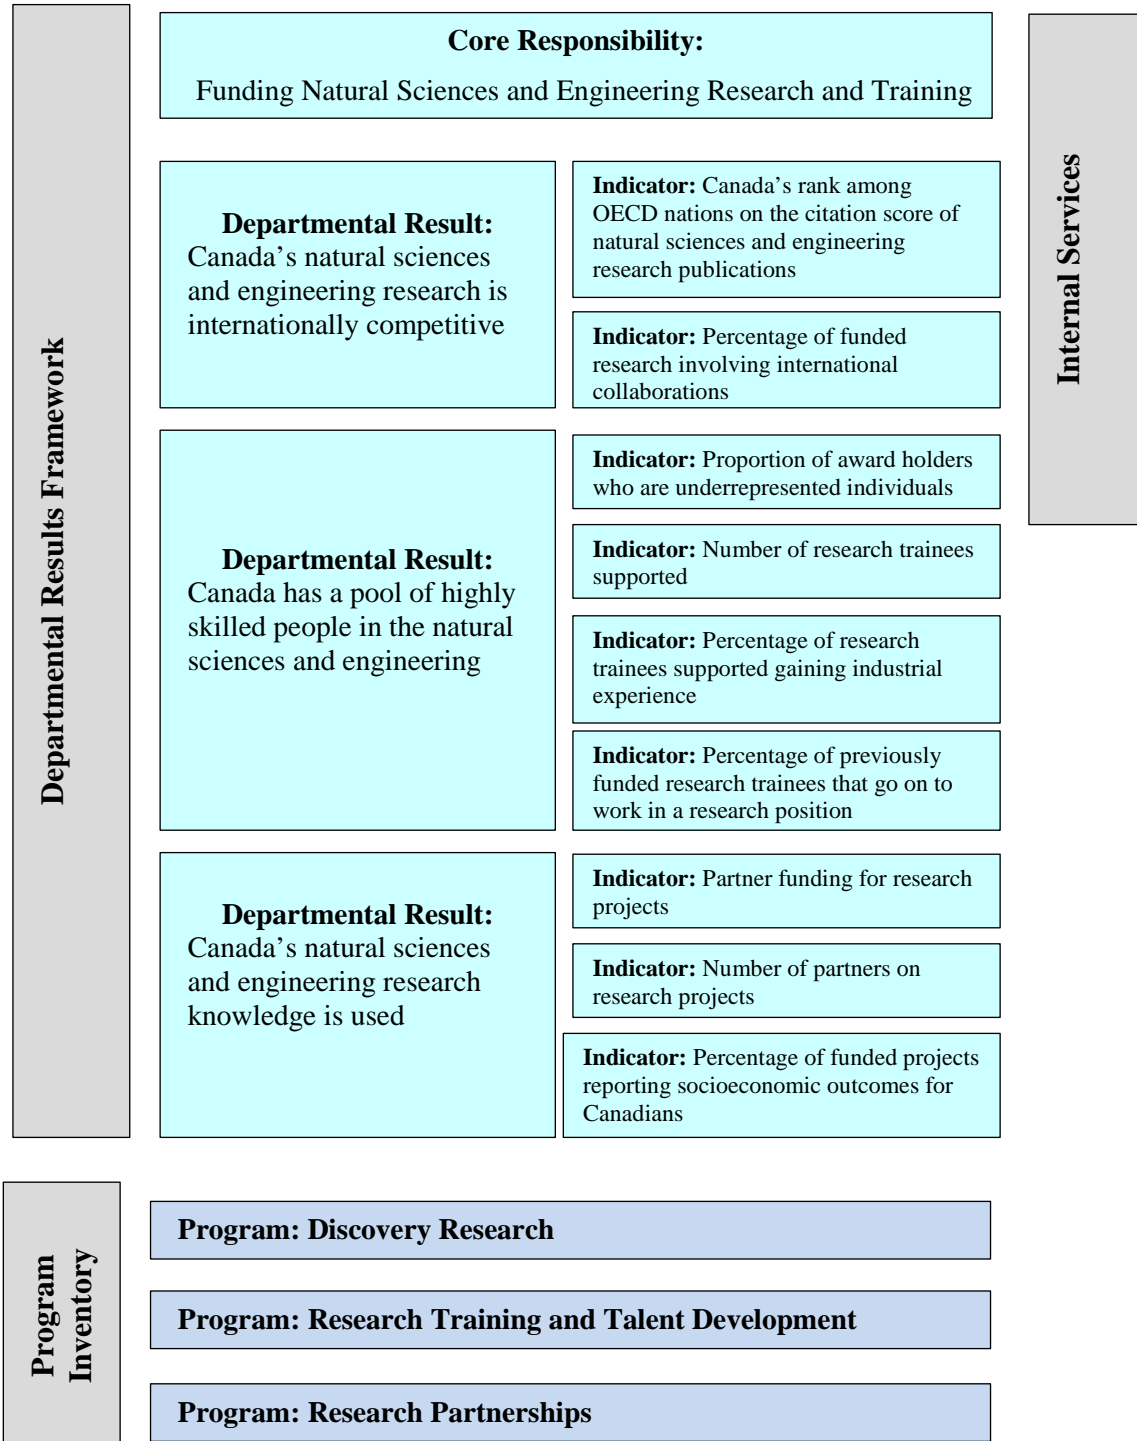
Departmental Results Framework

Core Responsibility:
Funding Natural Sciences and Engineering Research and Training

Internal Services

Departmental Result: Canada's natural sciences and engineering research is internationally competitive

Indicator: Canada's rank among OECD nations on the citation score of natural sciences and engineering research publications

Indicator: Percentage of funded research involving international collaborations

Departmental Result: Canada has a pool of highly skilled people in the natural sciences and engineering

Indicator: Proportion of award holders who are underrepresented individuals

Indicator: Number of research trainees supported

Indicator: Percentage of research trainees supported gaining industrial experience

Indicator: Percentage of previously funded research trainees that go on to work in a research position

Departmental Result: Canada's natural sciences and engineering research knowledge is used

Indicator: Partner funding for research projects

Indicator: Number of partners on research projects

Indicator: Percentage of funded projects reporting socioeconomic outcomes for Canadians

Program Inventory

Program: Discovery Research

Program: Research Training and Talent Development

Program: Research Partnerships